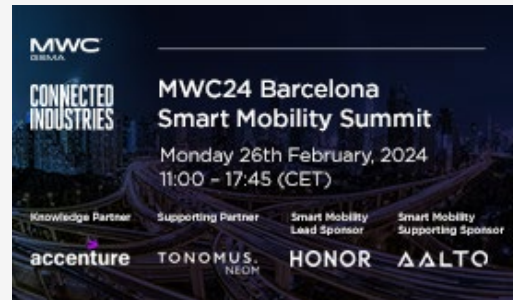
MWC
GSMA

CONNECTED
INDUSTRIES

MWC24 Barcelona
Smart Mobility Summit

Monday 26th February, 2024
11:00 - 17:45 (CET)

Knowledge Partner
accenture

Supporting Partner
TONOMUS
NEOM

Smart Mobility Lead Sponsor
HONOR

Smart Mobility Supporting Sponsor
AALTO